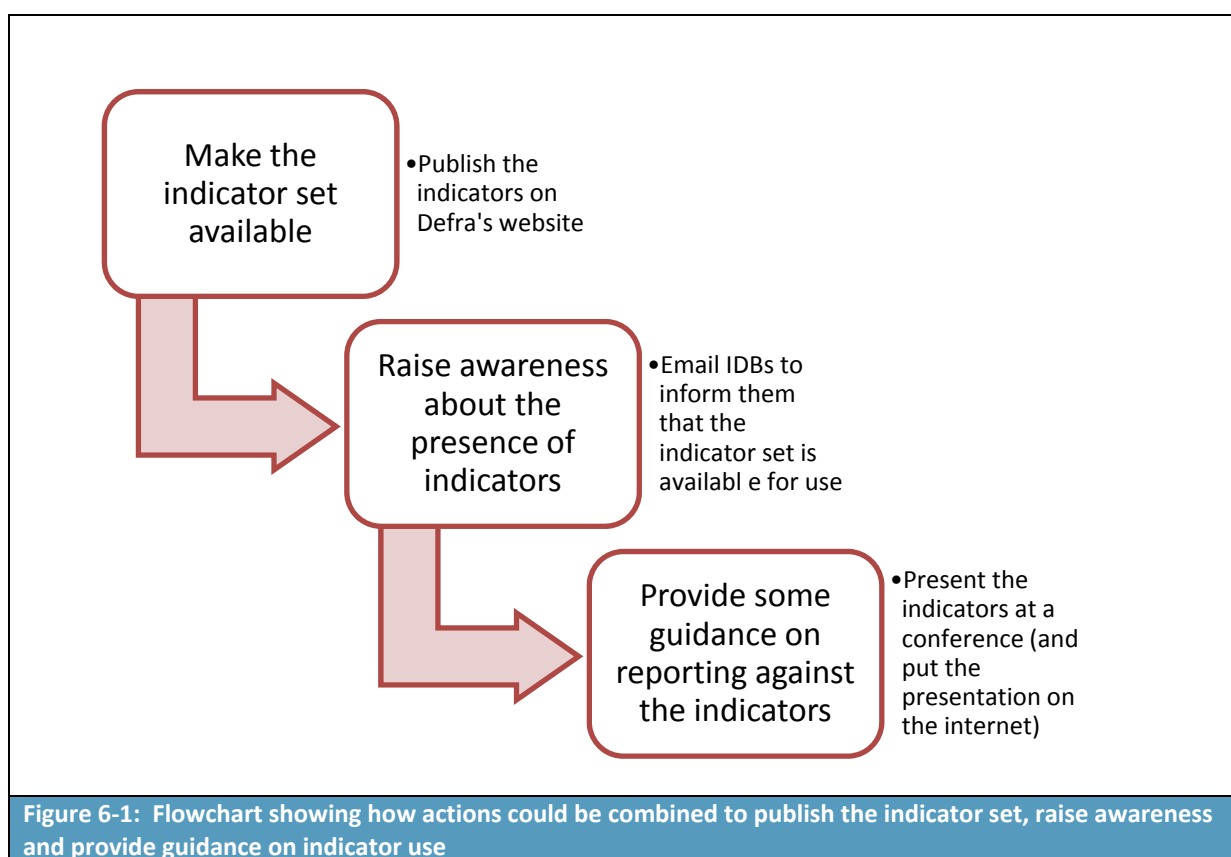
Make the indicator set available

•Publish the indicators on Defra's website

Raise awareness about the presence of indicators

•Email IDBs to inform them that the indicator set is availabl e for use

Provide some guidance on reporting against the indicators

•Present the indicators at a conference (and put the presentation on the internet)

Figure 6-1: Flowchart showing how actions could be combined to publish the indicator set, raise awareness and provide guidance on indicator use